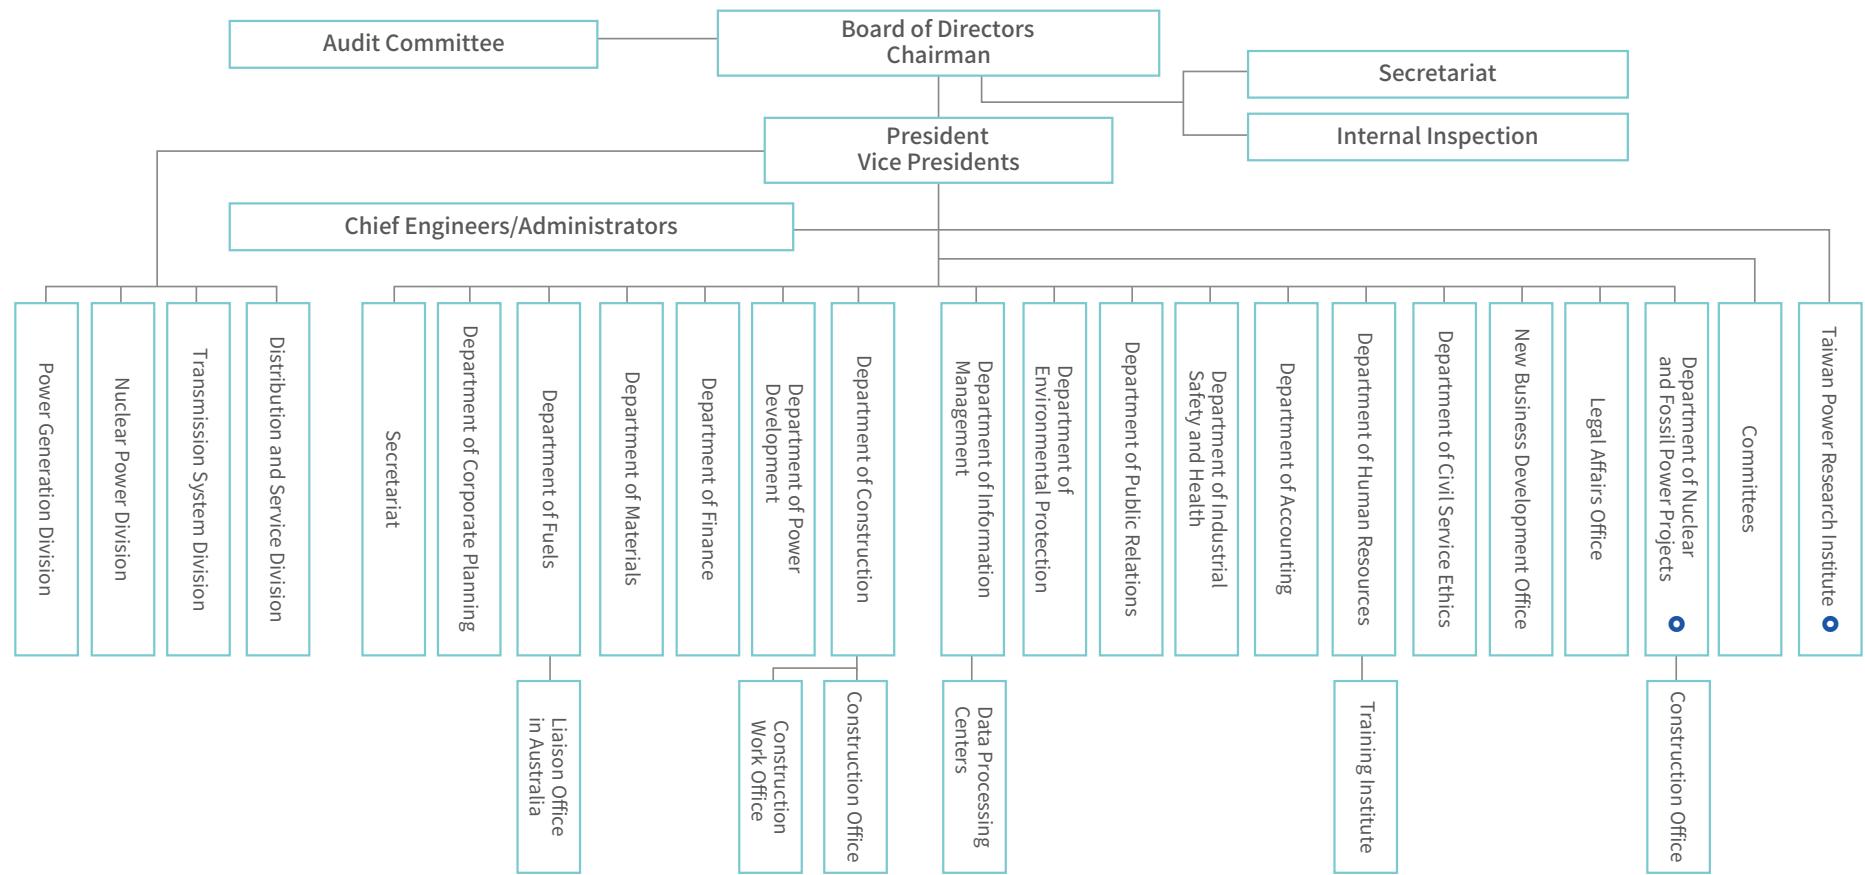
Audit Committee

Board of Directors
Chairman

Secretariat

Internal Inspection

President
Vice Presidents

Chief Engineers/Administrators

Power Generation Division

Nuclear Power Division

Transmission System Division

Distribution and Service Division

Secretariat

Department of Corporate Planning

Department of Fuels

Liaison Office in Australia

Department of Materials

Department of Finance

Department of Power Development

Construction Work Office

Department of Construction

Construction Office

Department of Information Management

Data Processing Centers

Department of Environmental Protection

Department of Public Relations

Department of Industrial Safety and Health

Department of Accounting

Department of Human Resources

Training Institute

Department of Civil Service Ethics

New Business Development Office

Legal Affairs Office

Department of Nuclear and Fossil Power Projects

Construction Office

Committees

Taiwan Power Research Institute